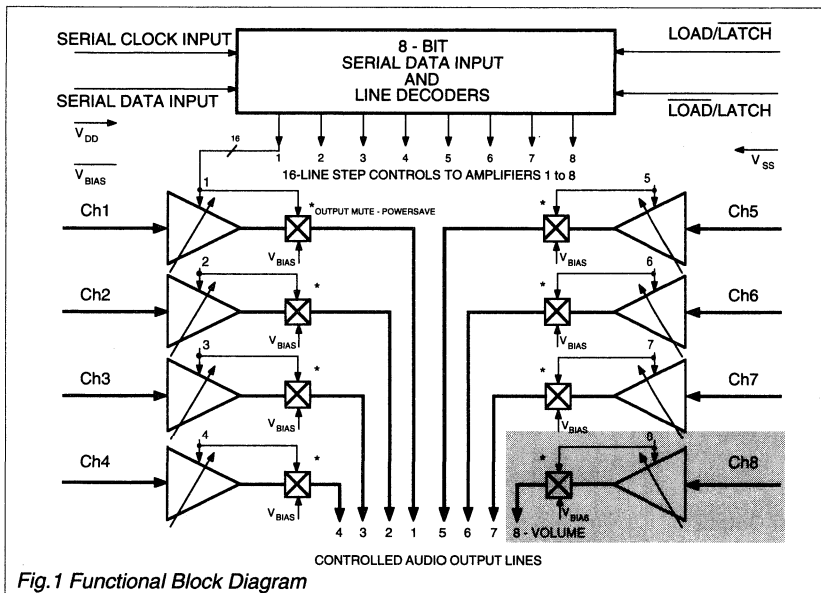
SERIAL CLOCK INPUT

SERIAL DATA INPUT

8 - BIT
SERIAL DATA INPUT
AND
LINE DECODERS

LOAD/$\overline{\text{LATCH}}$

$\overline{\text{LOAD}}$/LATCH

$V_{DD}$

$\overline{V_{BIAS}}$

16

1 2 3 4 5 6 7 8

16-LINE STEP CONTROLS TO AMPLIFIERS 1 to 8

$V_{SS}$

Ch1

1

*OUTPUT MUTE - POWERSAVE

$V_{BIAS}$

Ch2

2

*

$V_{BIAS}$

Ch3

3

*

$V_{BIAS}$

Ch4

4

*

$V_{BIAS}$

Ch5

5

*

$V_{BIAS}$

Ch6

6

*

$V_{BIAS}$

Ch7

7

*

$V_{BIAS}$

Ch8

8

*

$V_{BIAS}$

4 3 2 1 5 6 7 8 - VOLUME

CONTROLLED AUDIO OUTPUT LINES

Fig.1 Functional Block Diagram